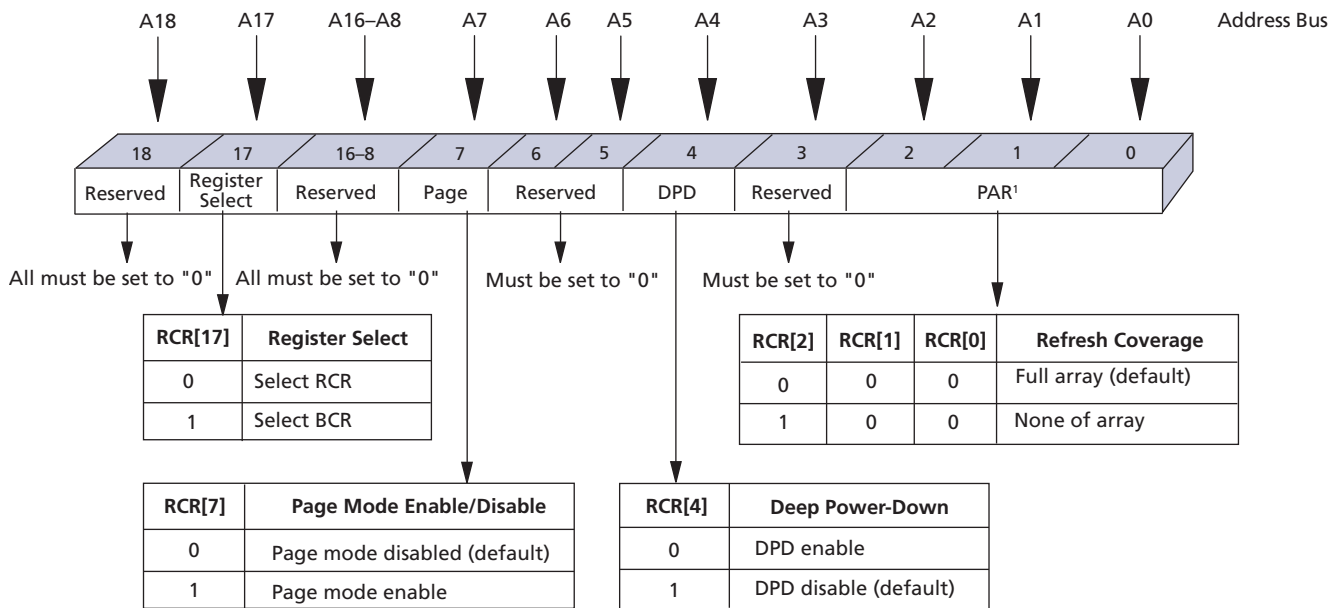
A18 A17 A16–A8 A7 A6 A5 A4 A3 A2 A1 A0 Address Bus

18 17 16–8 7 6 5 4 3 2 1 0

Reserved | Register Select | Reserved | Page | Reserved | DPD | Reserved | PAR$^1$

All must be set to "0"

All must be set to "0"

Must be set to "0"

Must be set to "0"

| RCR[17] | Register Select |
|---|---|
| 0 | Select RCR |
| 1 | Select BCR |

| RCR[2] | RCR[1] | RCR[0] | Refresh Coverage |
|---|---|---|---|
| 0 | 0 | 0 | Full array (default) |
| 1 | 0 | 0 | None of array |

| RCR[7] | Page Mode Enable/Disable |
|---|---|
| 0 | Page mode disabled (default) |
| 1 | Page mode enable |

| RCR[4] | Deep Power-Down |
|---|---|
| 0 | DPD enable |
| 1 | DPD disable (default) |